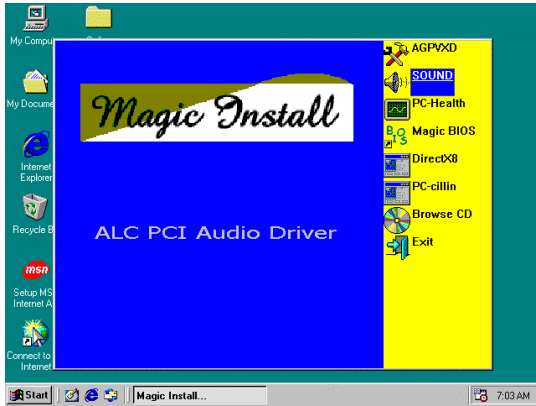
My Compu

My Docume

Internet Explorer

Recycle B

Setup MS Internet A

Connect to Internet

Magic Install

ALC PCI Audio Driver

AGPVXD
SOUND
PC-Health
Magic BIOS
DirectX8
PC-cillin
Browse CD
Exit

Start
Magic Install...
7:03 AM